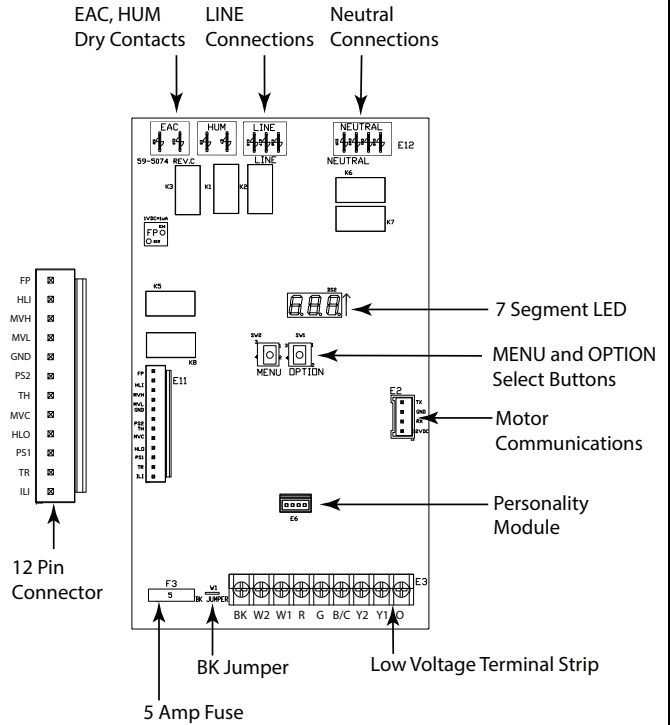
EAC, HUM Dry Contacts

LINE Connections

Neutral Connections

EAC

HUM

LINE

LINE

NEUTRAL

NEUTRAL

E12

59-5074 REV.C

K3

K1

K2

K6

K7

FP

K5

K8

7 Segment LED

SW2

SW1

MENU

OPTION

MENU and OPTION Select Buttons

E11

FP
HLI
MVH
MVL
GND
PS2
TH
MVC
HLO
PS1
TR
ILI

E2

TX
GND
RX
12VDC

Motor Communications

E6

Personality Module

FP
HLI
MVH
MVL
GND
PS2
TH
MVC
HLO
PS1
TR
ILI

12 Pin Connector

F3

5

BK

W1
JUMPER

E3

BK W2 W1 R G B/C Y2 Y1 O

BK Jumper

Low Voltage Terminal Strip

5 Amp Fuse